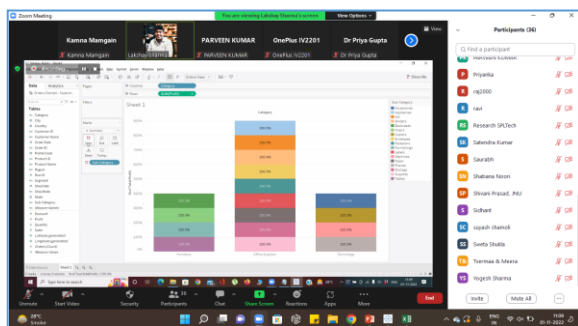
Zoom Meeting

You are viewing Lakshay Sharma's screen

View Options

View

Kamna Mamgain

Kamna Mamgain

LakshaySharma

PARVEEN KUMAR

PARVEEN KUMAR

OnePlus IV2201

OnePlus IV2201

Dr Priya Gupta

Dr Priya Gupta

Participants (36)

Find a participant

Priyanka

ng2000

ravi

Research SPLTech

Satendra Kumar

Saurabh

Shabana Nixon

Shivani Prasad, JNU

Sidhant

sopash chamoli

Sweta Shukla

Tuemaas & Meena

Yogesh Sharma

Invite

Mute All

Sheet 1

Category

Unmute

Start Video

Security

Participants

Chat

Share Screen

Reactions

Apps

More

End

28°C
Smoke

11:08
01-11-2022